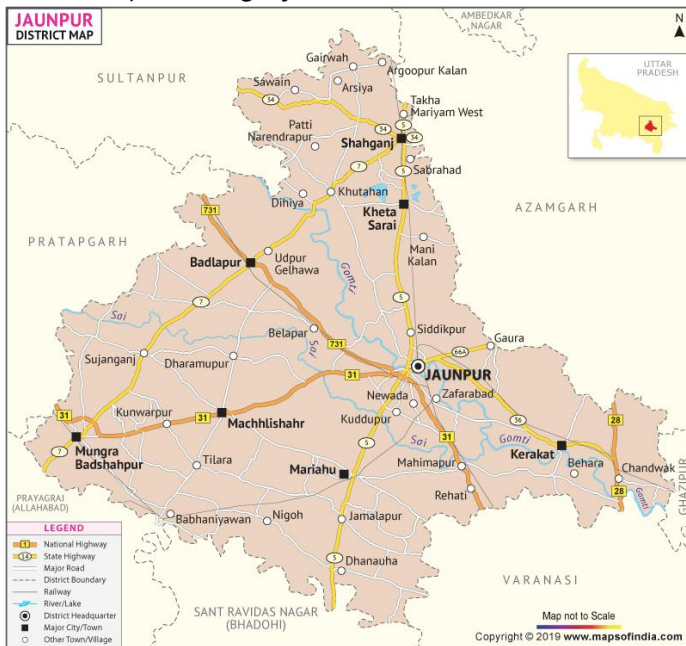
JAUNPUR
DISTRICT MAP

N

UTTAR PRADESH

AMBEDKAR NAGAR

SULTANPUR

AZAMGARH

PRATAPGARH

PRAYAGRAJ (ALLAHABAD)

SANT RAVIDAS NAGAR (BHADOHI)

VARANASI

GHAZIPUR

Gairwah
Sawain
Arsiya
Argoopur Kalan
Takha
Mariyam West
Patti
Narendrapur
Shahganj
Sabrahad
Khutahan
Dihiya
Kheta Sarai
Mani Kalan
Badlapur
Udpur Gelhawa
Gomti
Sai
Belapar
Siddikpur
Gaura
Sujanganj
Dharamupur
JAUNPUR
Newada
Zafarabad
Kunwarpur
Machhlishahr
Kuddupur
Mungra Badshahpur
Tilara
Mariahu
Mahimapur
Kerakat
Behara
Chandwak
Rehati
Babhaniyawan
Nigoh
Jamalapur
Dhanauha

34
5
7
731
31
66A
56
28

LEGEND
National Highway
State Highway
Major Road
District Boundary
Railway
River/Lake
District Headquarter
Major City/Town
Other Town/Village

Map not to Scale
Copyright © 2019 www.mapsofindia.com